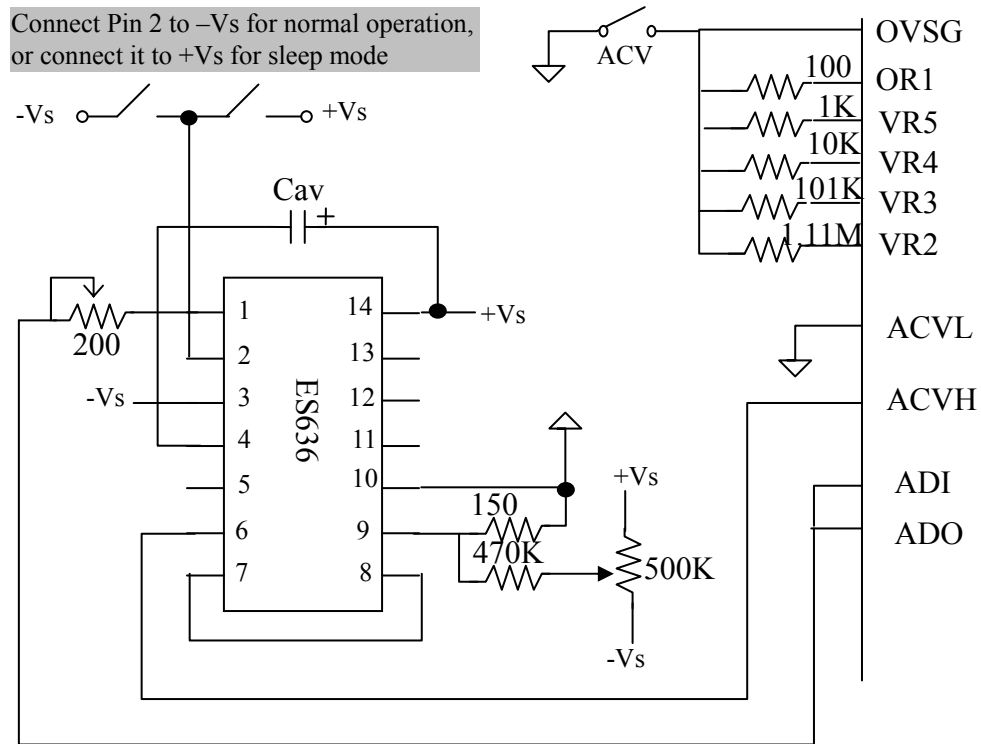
Connect Pin 2 to –Vs for normal operation, or connect it to +Vs for sleep mode

-Vs

+Vs

ACV

OVSG

100

OR1

1K

VR5

10K

VR4

101K

VR3

1.11M

VR2

Cav

+

ES636

1

2

3

4

5

6

7

14

13

12

11

10

9

8

200

-Vs

+Vs

ACVL

ACVH

ADI

ADO

150

470K

+Vs

500K

-Vs